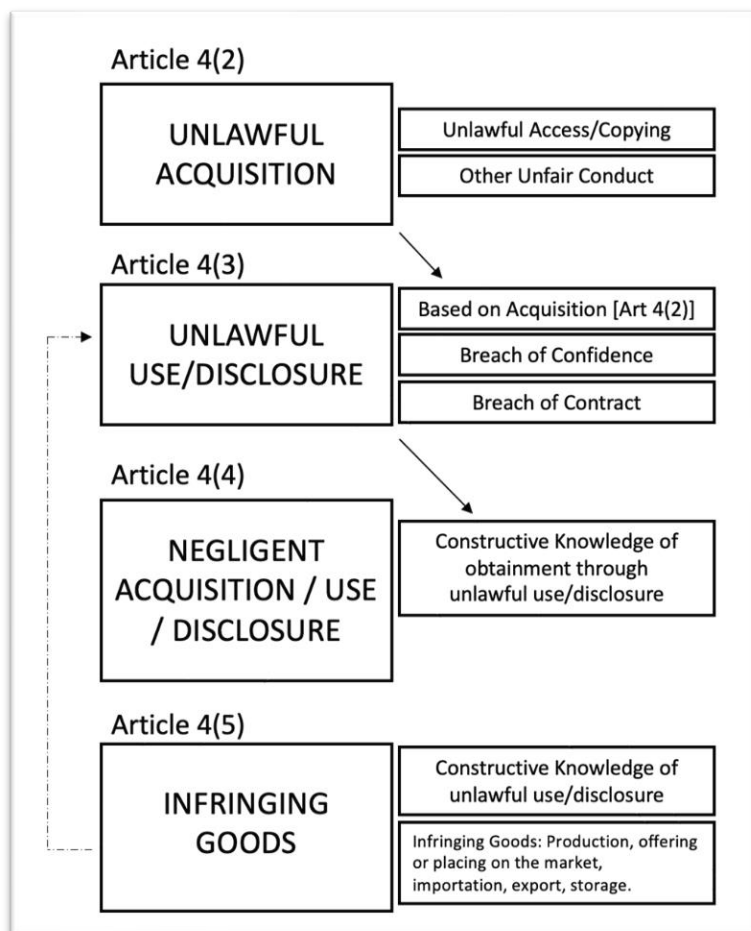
Article 4(2)

UNLAWFUL ACQUISITION

Unlawful Access/Copying

Other Unfair Conduct

Article 4(3)

UNLAWFUL USE/DISCLOSURE

Based on Acquisition [Art 4(2)]

Breach of Confidence

Breach of Contract

Article 4(4)

NEGLIGENT ACQUISITION / USE / DISCLOSURE

Constructive Knowledge of obtainment through unlawful use/disclosure

Article 4(5)

INFRINGING GOODS

Constructive Knowledge of unlawful use/disclosure

Infringing Goods: Production, offering or placing on the market, importation, export, storage.